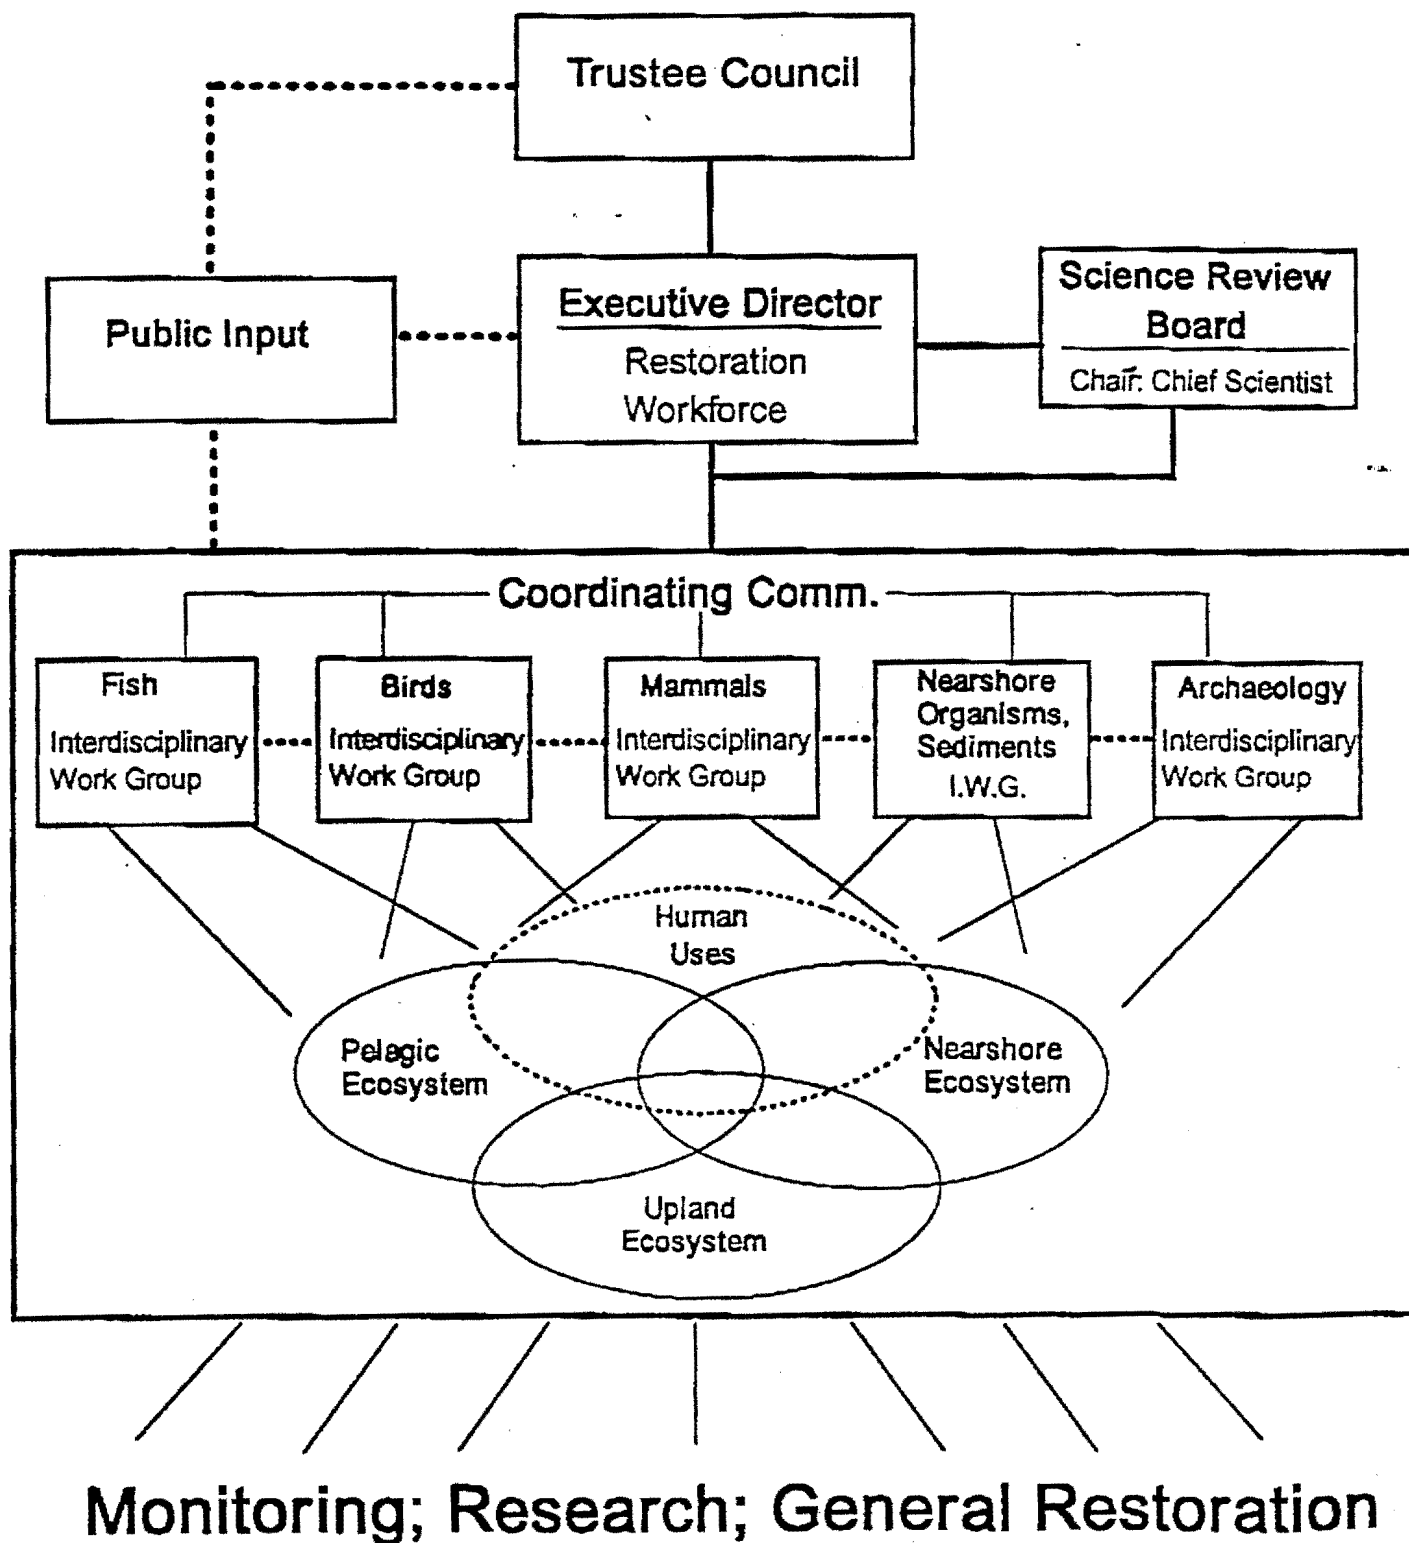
Trustee Council

Public Input

Executive Director
Restoration Workforce

Science Review Board
Chair: Chief Scientist

Coordinating Comm.

Fish
Interdisciplinary Work Group

Birds
Interdisciplinary Work Group

Mammals
Interdisciplinary Work Group

Nearshore Organisms, Sediments
I.W.G.

Archaeology
Interdisciplinary Work Group

Human Uses

Pelagic Ecosystem

Nearshore Ecosystem

Upland Ecosystem

Monitoring; Research; General Restoration